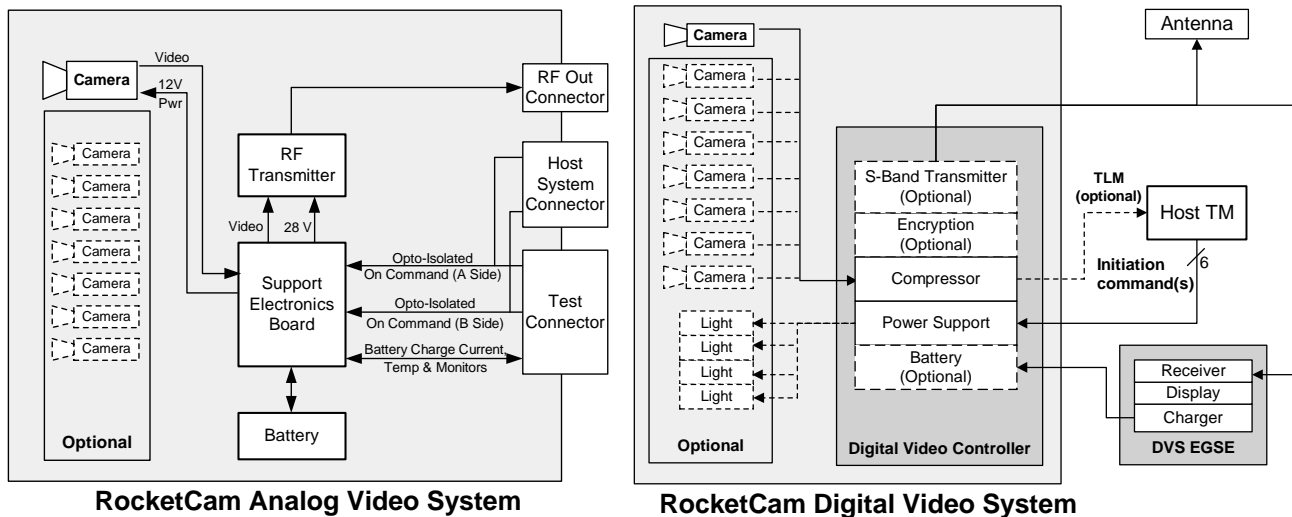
Camera

Video

12V Pwr

Camera
Camera
Camera
Camera
Camera
Camera
Camera

Optional

RF Transmitter

Video

28 V

RF Out Connector

Host System Connector

Support Electronics Board

Opto-Isolated On Command (A Side)

Opto-Isolated On Command (B Side)

Test Connector

Battery Charge Current, Temp & Monitors

Battery

RocketCam Analog Video System

Camera

Camera
Camera
Camera
Camera
Camera
Camera
Camera

Light
Light
Light
Light

Optional

Antenna

S-Band Transmitter (Optional)

Encryption (Optional)

Compressor

Power Support

Battery (Optional)

Digital Video Controller

TLM (optional)

Host TM

Initiation command(s)

6

Receiver
Display
Charger

DVS EGSE

RocketCam Digital Video System